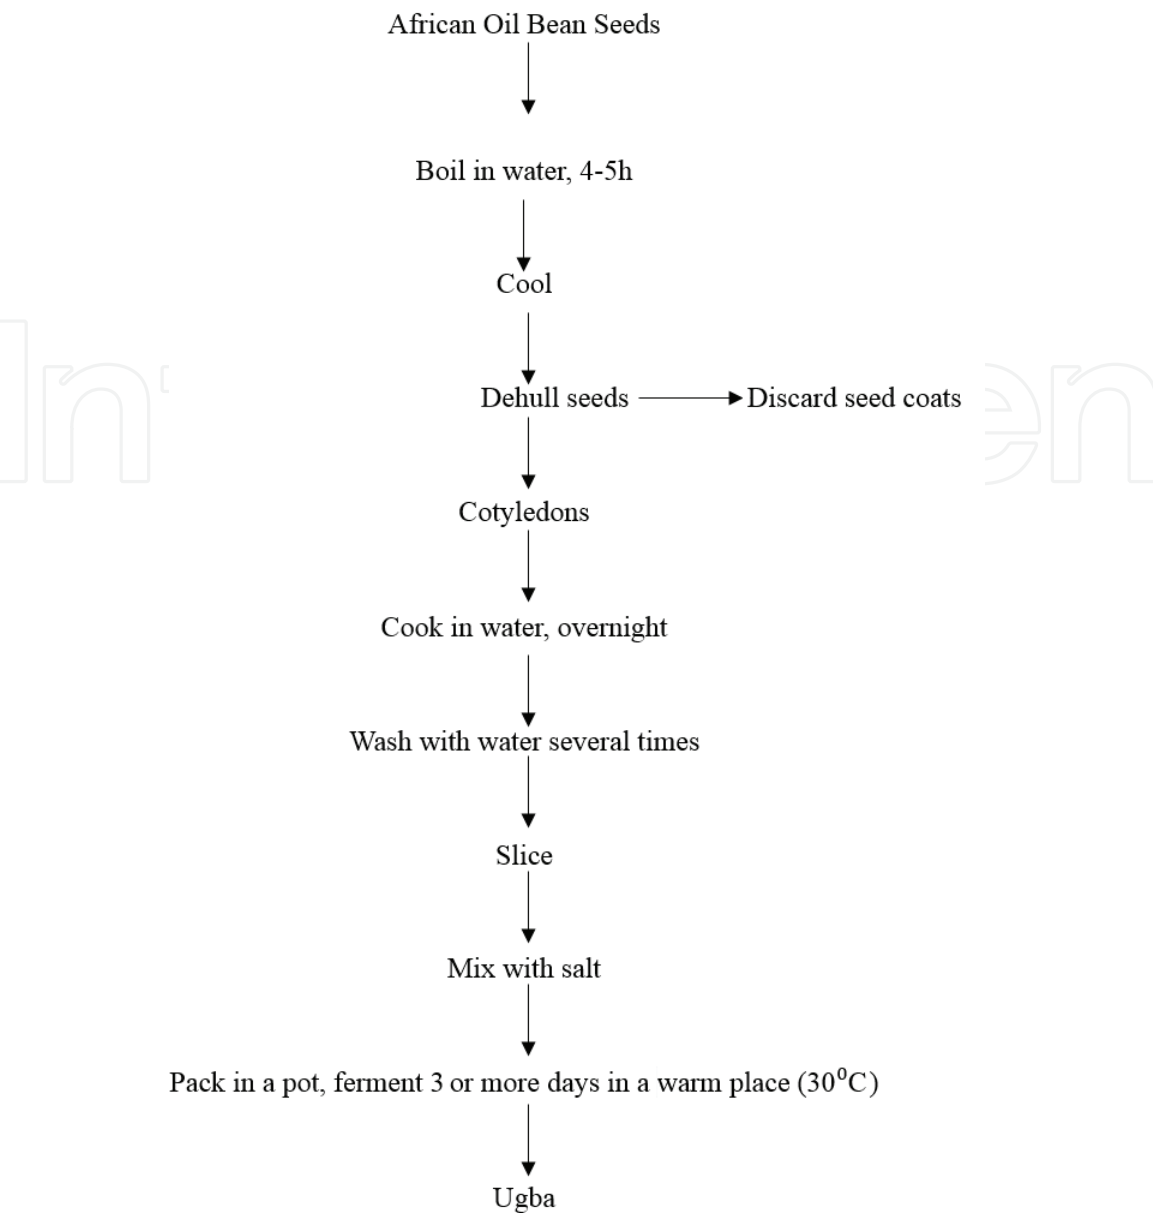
African Oil Bean Seeds

Boil in water, 4-5h

Cool

Dehull seeds

Discard seed coats

Cotyledons

Cook in water, overnight

Wash with water several times

Slice

Mix with salt

Pack in a pot, ferment 3 or more days in a warm place ($30^0$C)

Ugba